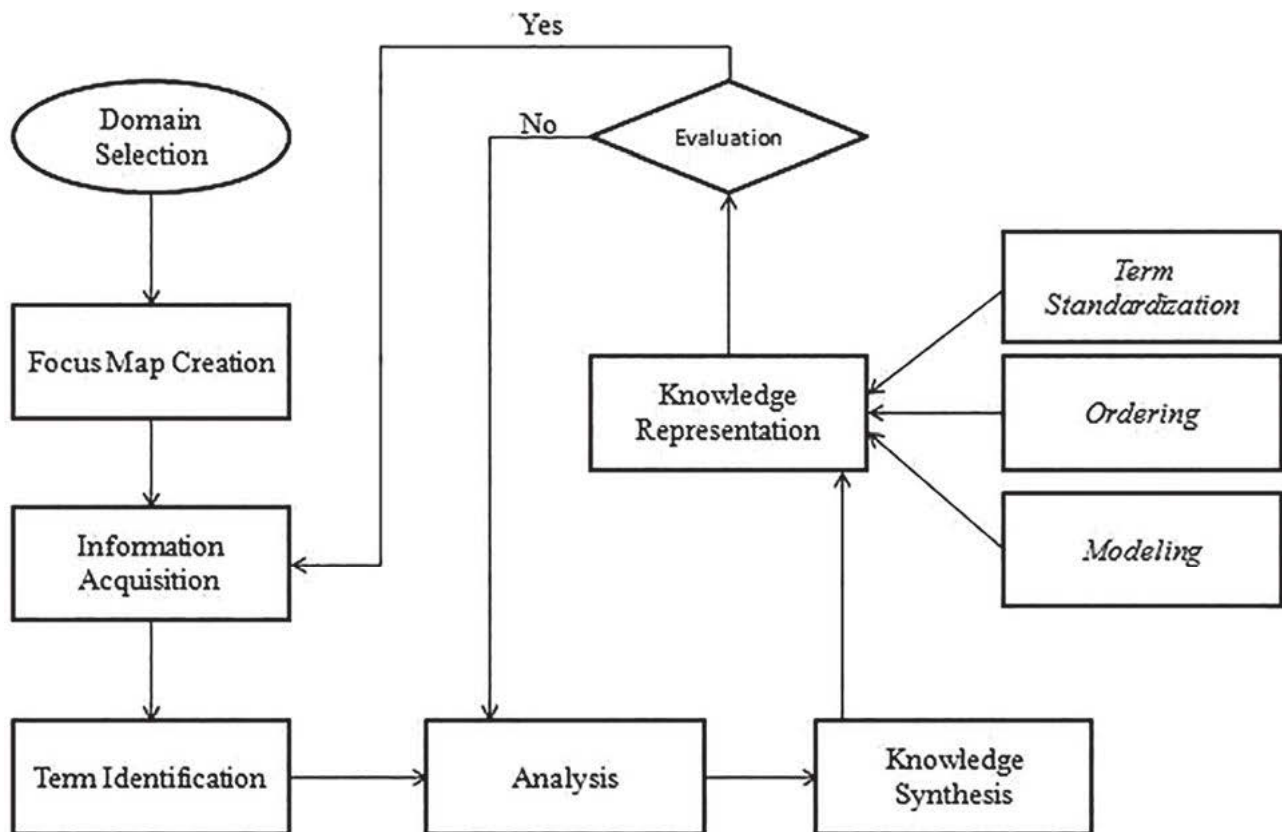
Yes

Domain Selection

No

Evaluation

Focus Map Creation

Term Standardization

Knowledge Representation

Ordering

Information Acquisition

Modeling

Term Identification

Analysis

Knowledge Synthesis